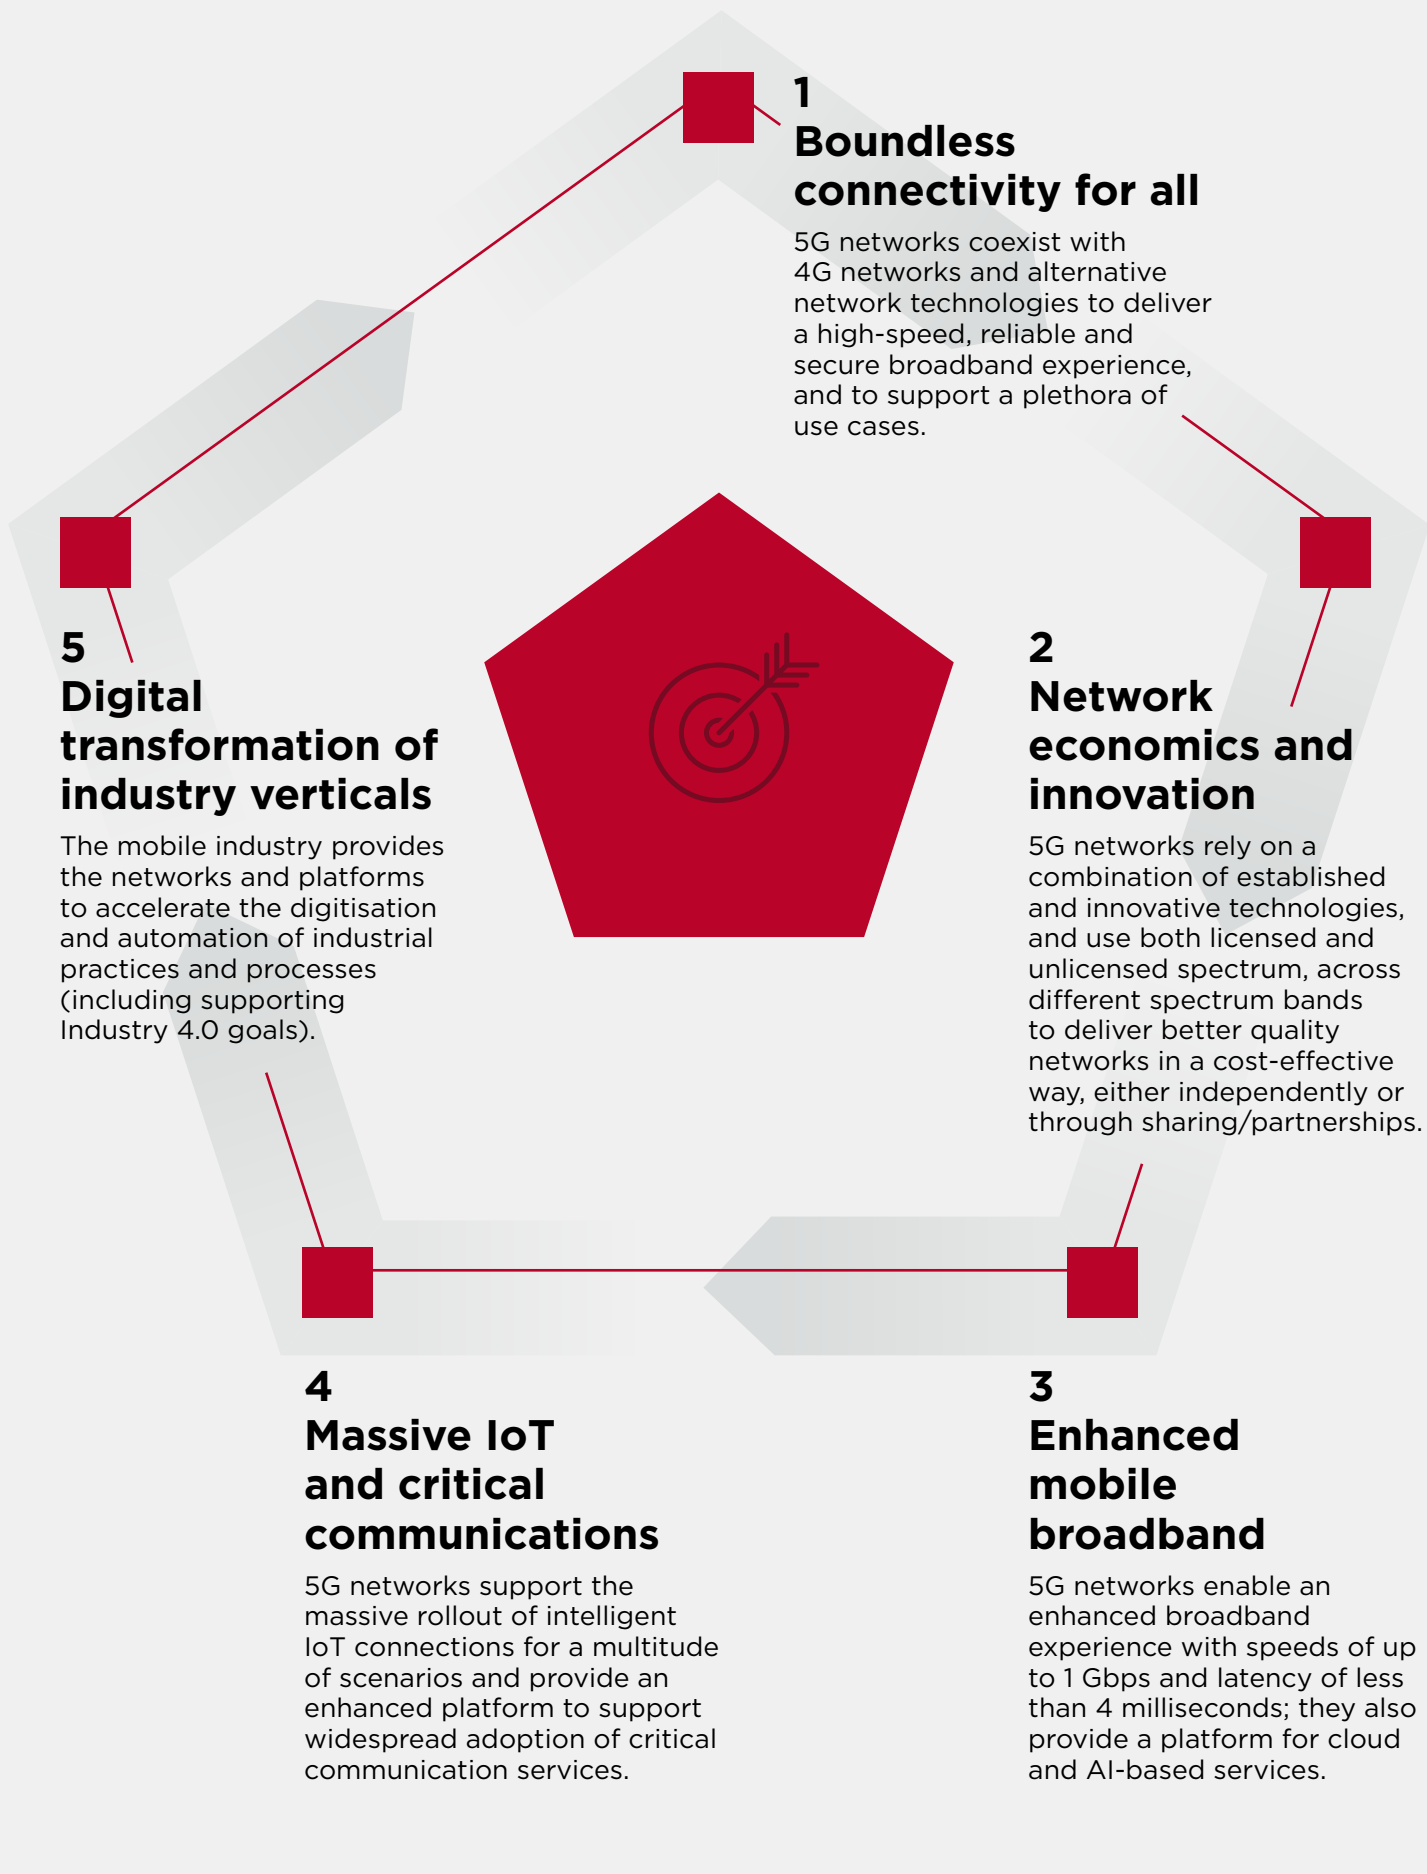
1
Boundless connectivity for all

5G networks coexist with 4G networks and alternative network technologies to deliver a high-speed, reliable and secure broadband experience, and to support a plethora of use cases.

5
Digital transformation of industry verticals

The mobile industry provides the networks and platforms to accelerate the digitisation and automation of industrial practices and processes (including supporting Industry 4.0 goals).

2
Network economics and innovation

5G networks rely on a combination of established and innovative technologies, and use both licensed and unlicensed spectrum, across different spectrum bands to deliver better quality networks in a cost-effective way, either independently or through sharing/partnerships.

4
Massive IoT and critical communications

5G networks support the massive rollout of intelligent IoT connections for a multitude of scenarios and provide an enhanced platform to support widespread adoption of critical communication services.

3
Enhanced mobile broadband

5G networks enable an enhanced broadband experience with speeds of up to 1 Gbps and latency of less than 4 milliseconds; they also provide a platform for cloud and AI-based services.